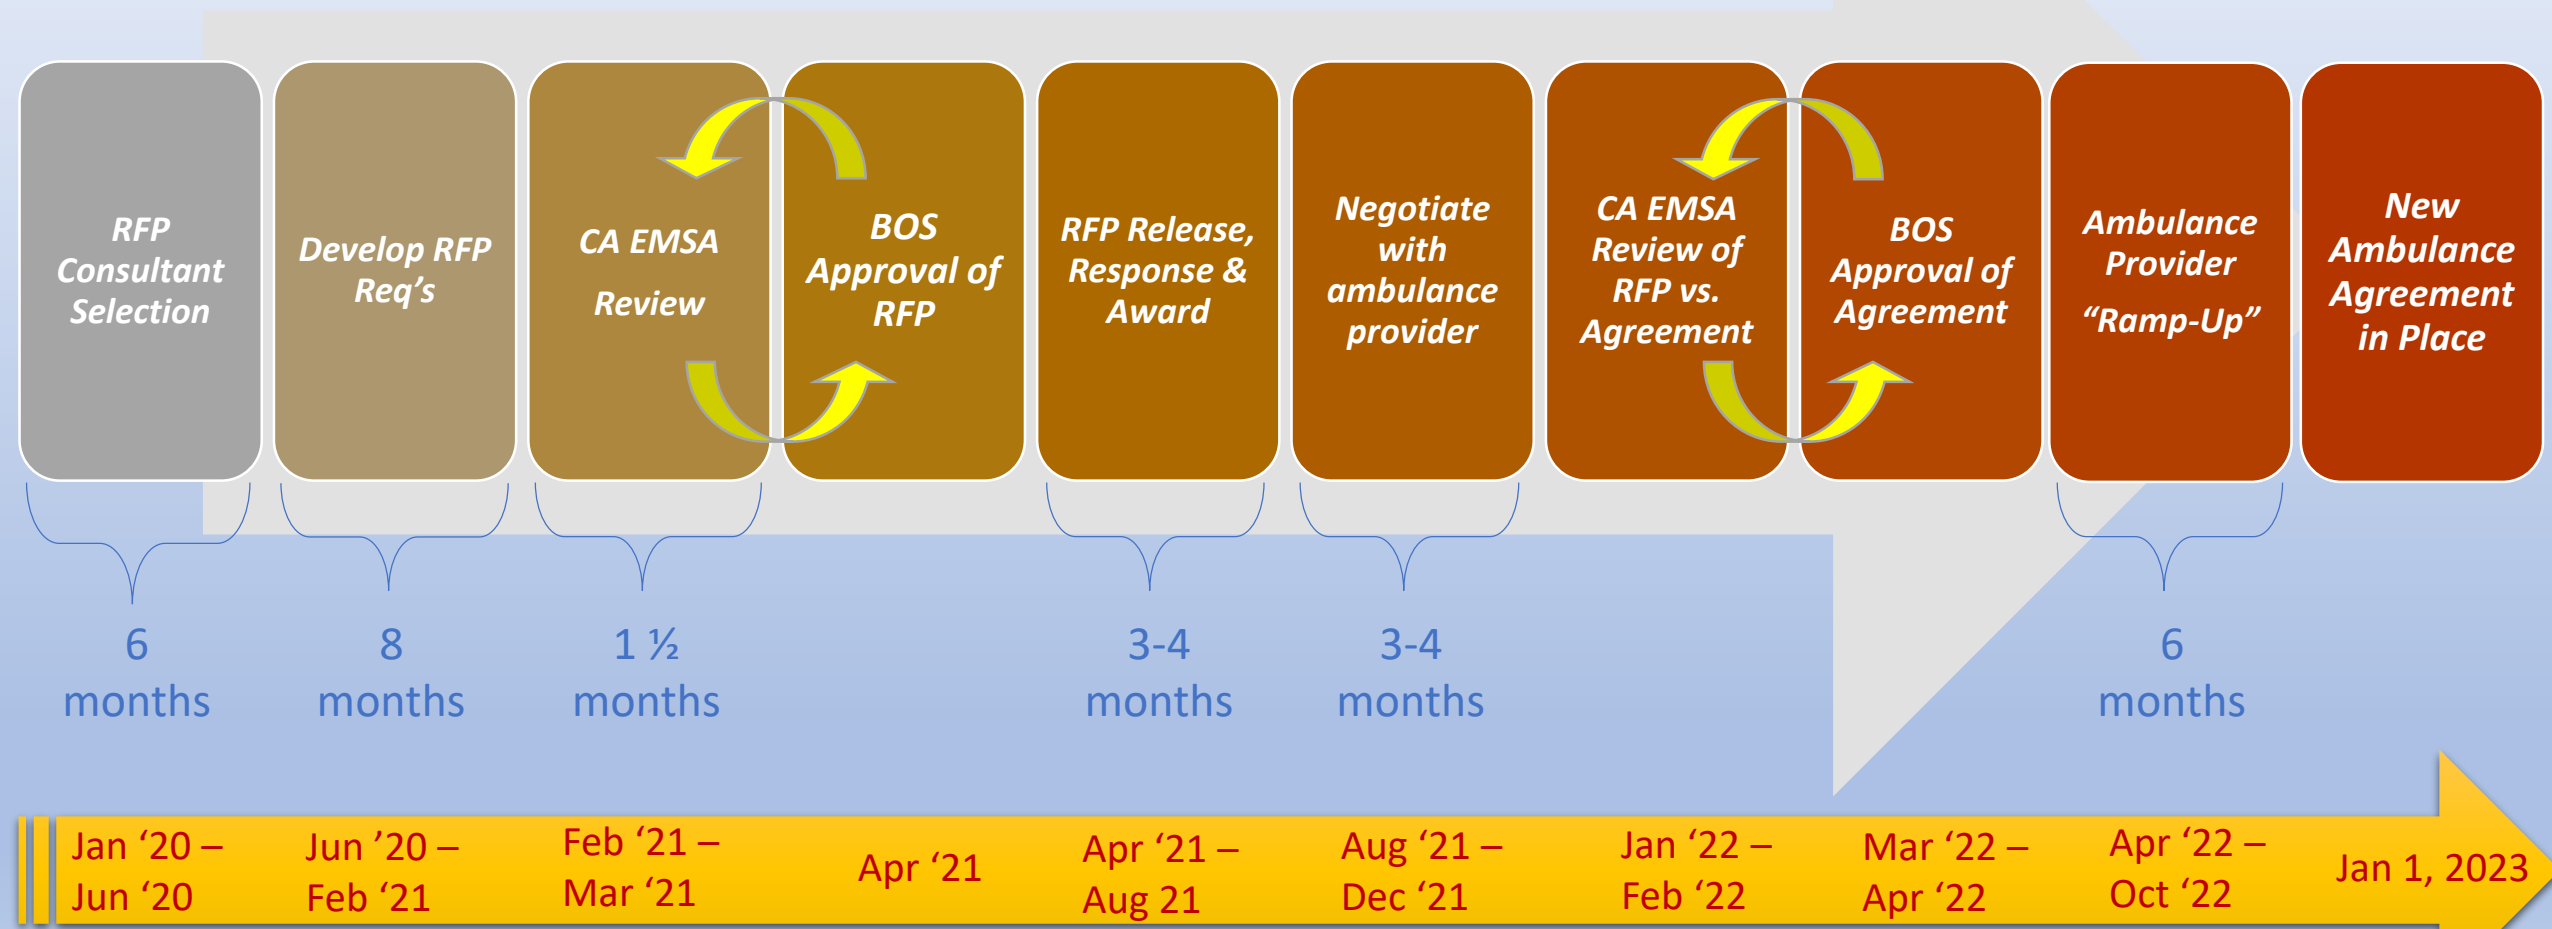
RFP Consultant Selection

Develop RFP Req’s

CA EMSA Review

BOS Approval of RFP

RFP Release, Response & Award

Negotiate with ambulance provider

CA EMSA Review of RFP vs. Agreement

BOS Approval of Agreement

Ambulance Provider “Ramp-Up”

New Ambulance Agreement in Place

6 months

8 months

1 ½ months

3-4 months

3-4 months

6 months

Jan ‘20 – Jun ‘20

Jun ’20 – Feb ‘21

Feb ‘21 – Mar ‘21

Apr ‘21

Apr ‘21 – Aug 21

Aug ‘21 – Dec ‘21

Jan ‘22 – Feb ‘22

Mar ‘22 – Apr ‘22

Apr ‘22 – Oct ‘22

Jan 1, 2023